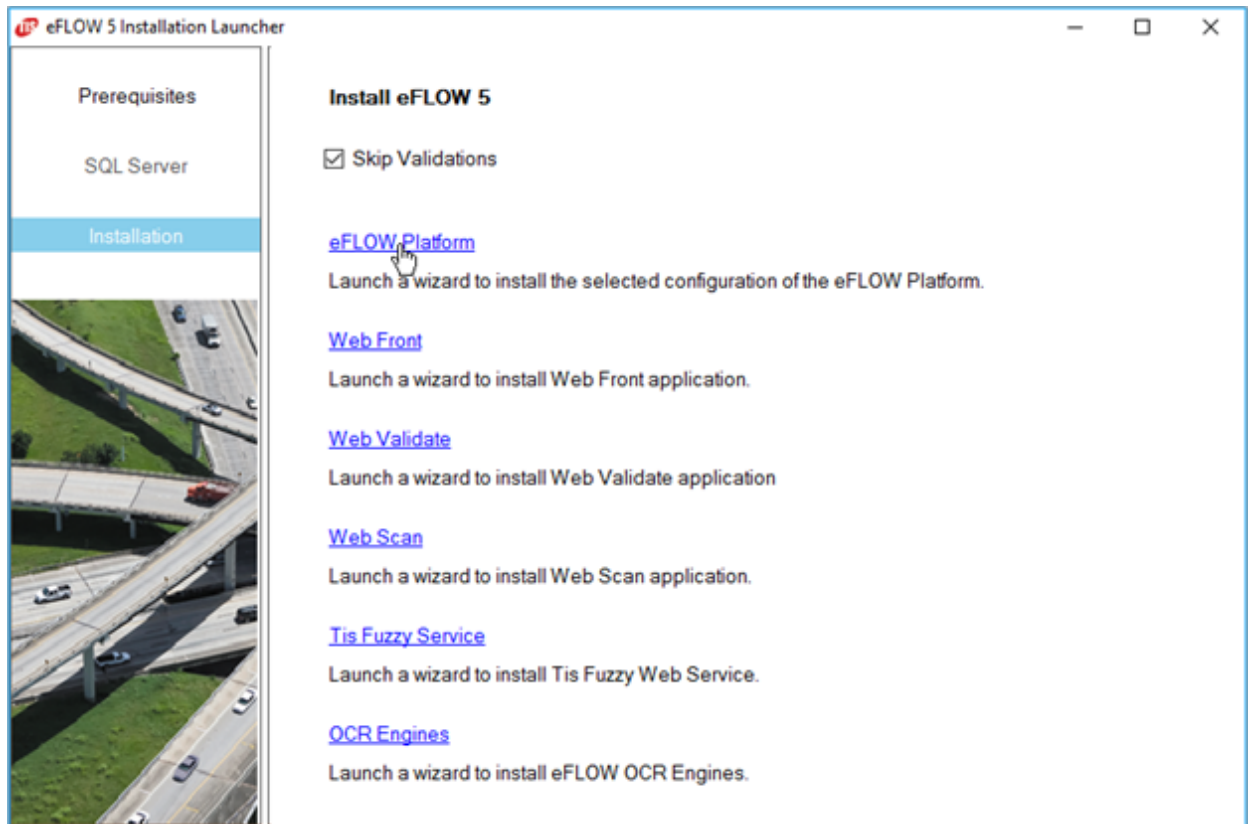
eFLOW 5 Installation Launcher

Prerequisites

SQL Server

Installation

Install eFLOW 5

☑ Skip Validations

eFLOW Platform

Launch a wizard to install the selected configuration of the eFLOW Platform.

Web Front

Launch a wizard to install Web Front application.

Web Validate

Launch a wizard to install Web Validate application

Web Scan

Launch a wizard to install Web Scan application.

Tis Fuzzy Service

Launch a wizard to install Tis Fuzzy Web Service.

OCR Engines

Launch a wizard to install eFLOW OCR Engines.